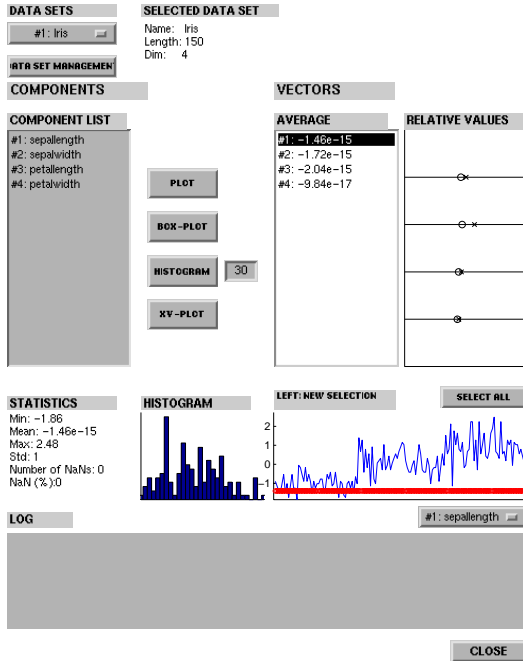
DATA SETS

#1: Iris

ATA SET MANAGEMEN

SELECTED DATA SET

Name: Iris
Length: 150
Dim: 4

COMPONENTS

COMPONENT LIST

#1: sepallength
#2: sepalwidth
#3: petallength
#4: petalwidth

PLOT

BOX-PLOT

HISTOGRAM

30

XY-PLOT

VECTORS

AVERAGE

#1: −1.46e−15
#2: −1.72e−15
#3: −2.04e−15
#4: −9.84e−17

RELATIVE VALUES

STATISTICS

Min: −1.86
Mean: −1.46e−15
Max: 2.48
Std: 1
Number of NaNs: 0
NaN (%):0

HISTOGRAM

LEFT: NEW SELECTION

SELECT ALL

2
1
0
−1

LOG

#1: sepallength

CLOSE